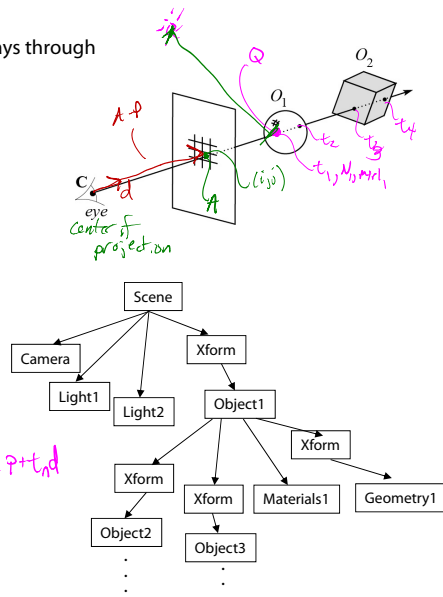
ys through

$O_2$

$O_1$

Q

A P

C

d

eye

centre of projection

(i,j)

A

$t_2$

$t_3$

$t_4$

$t_1, N, mtrl_1$

Scene

Camera

Light1

Light2

Xform

Object1

Xform

Xform

Xform

Materials1

Geometry1

Object2

Object3

p+t$_n$d

.
.
.

.
.
.